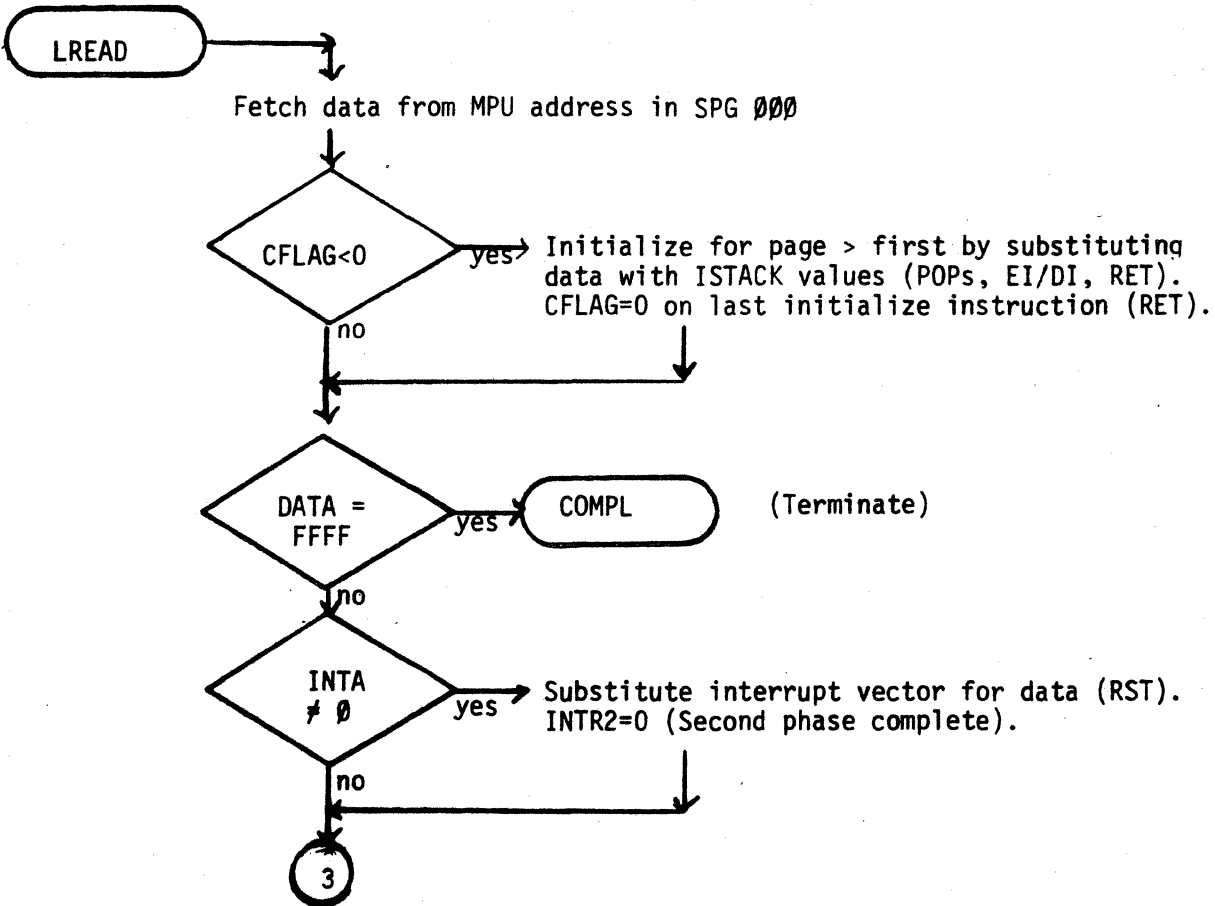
LREAD

Fetch data from MPU address in SPG ØØØ

CFLAG<0

yes

Initialize for page > first by substituting data with ISTACK values (POPs, EI/DI, RET). CFLAG=0 on last initialize instruction (RET).

no

DATA = FFFF

yes

COMPL

(Terminate)

no

INTA ≠ Ø

yes

Substitute interrupt vector for data (RST). INTR2=0 (Second phase complete).

no

3